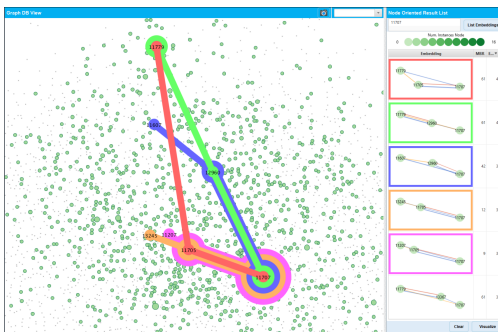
Graph DB View

11779

12866

11703

15245

11207

11707

Node Oriented Result List

11707

List Embeddings

Num. Instances Node

0

16

Embedding

MSR

S...

11779

11707

61

11779

11866

11707

61

11860

11707

42

15245

11703

11707

12

15245

11207

11707

5

11707

Clear

Visualize